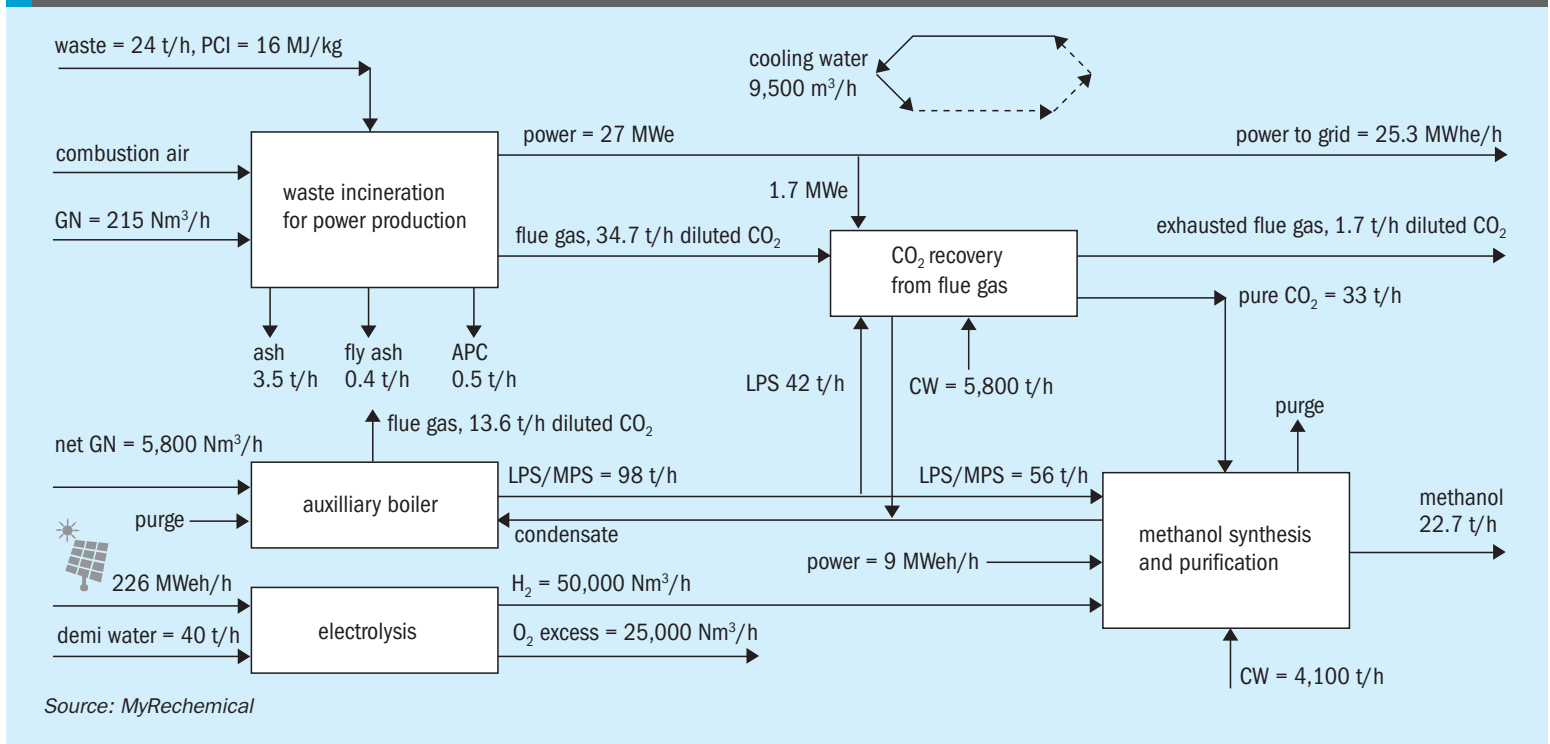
waste = 24 t/h, PCI = 16 MJ/kg

cooling water
9,500 m$^3$/h

combustion air

GN = 215 Nm$^3$/h

waste incineration
for power production

power = 27 MWe

power to grid = 25.3 MWhe/h

1.7 MWe

flue gas, 34.7 t/h diluted $CO_2$

$CO_2$ recovery
from flue gas

exhausted flue gas, 1.7 t/h diluted $CO_2$

pure $CO_2$ = 33 t/h

ash
3.5 t/h

fly ash
0.4 t/h

APC
0.5 t/h

LPS 42 t/h

CW = 5,800 t/h

flue gas, 13.6 t/h diluted $CO_2$

purge

net GN = 5,800 Nm$^3$/h

LPS/MPS = 98 t/h

LPS/MPS = 56 t/h

purge

auxilliary boiler

condensate

methanol
22.7 t/h

power = 9 MWeh/h

methanol synthesis
and purification

226 MWeh/h

$H_2$ = 50,000 Nm$^3$/h

demi water = 40 t/h

electrolysis

$O_2$ excess = 25,000 Nm$^3$/h

CW = 4,100 t/h

Source: MyRechemical